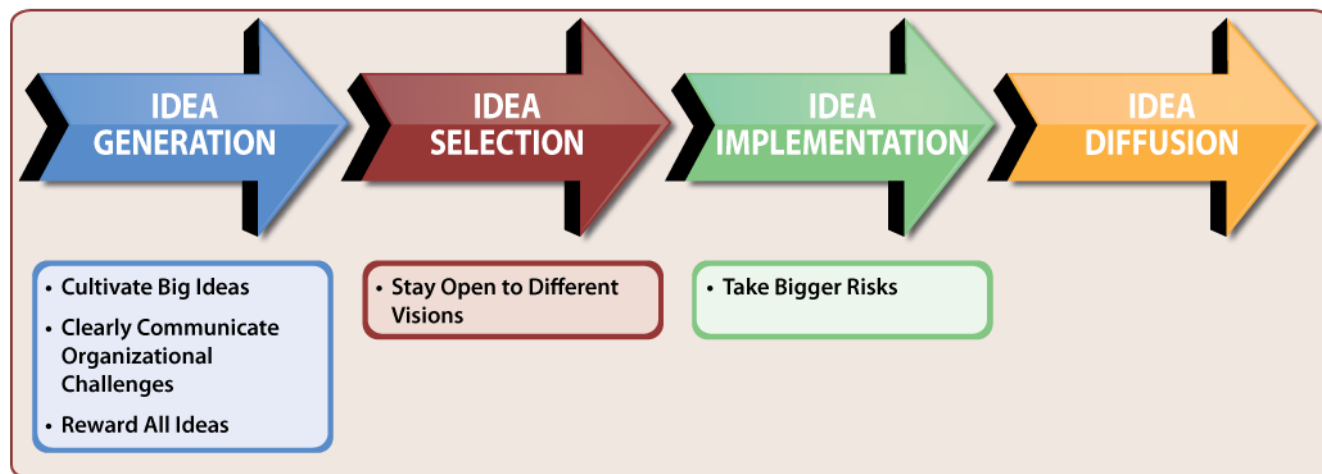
IDEA GENERATION

IDEA SELECTION

IDEA IMPLEMENTATION

IDEA DIFFUSION

• Cultivate Big Ideas
• Clearly Communicate Organizational Challenges
• Reward All Ideas

• Stay Open to Different Visions

• Take Bigger Risks